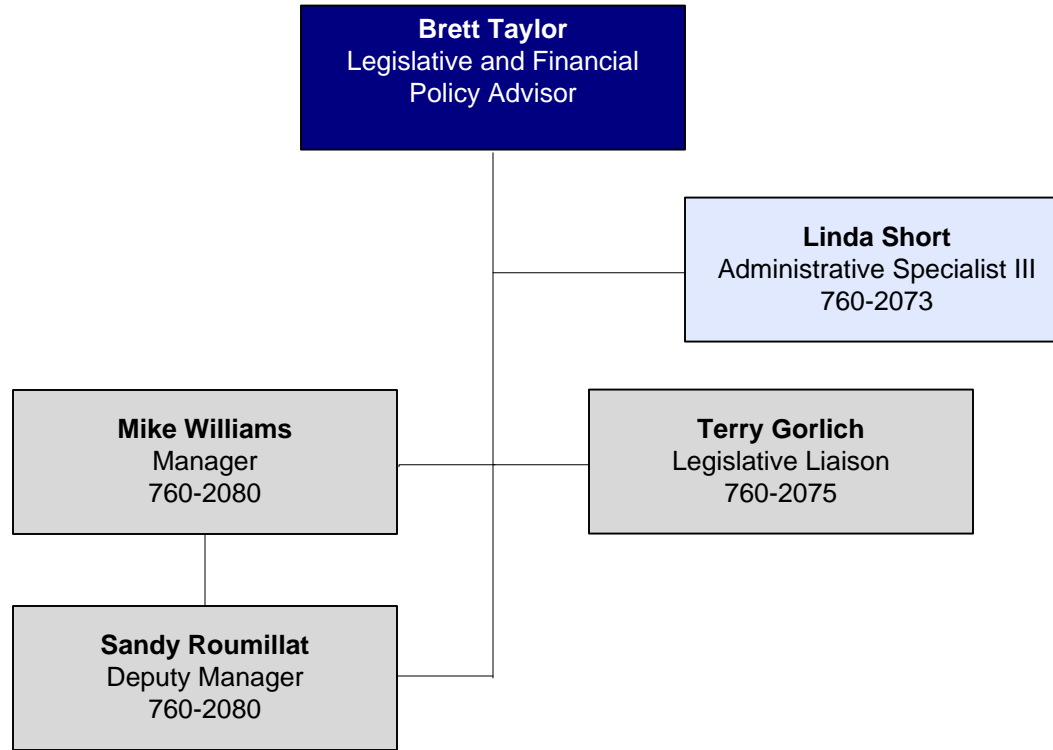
**Brett Taylor**
Legislative and Financial Policy Advisor

**Linda Short**
Administrative Specialist III
760-2073

**Mike Williams**
Manager
760-2080

**Terry Gorlich**
Legislative Liaison
760-2075

**Sandy Roumillat**
Deputy Manager
760-2080